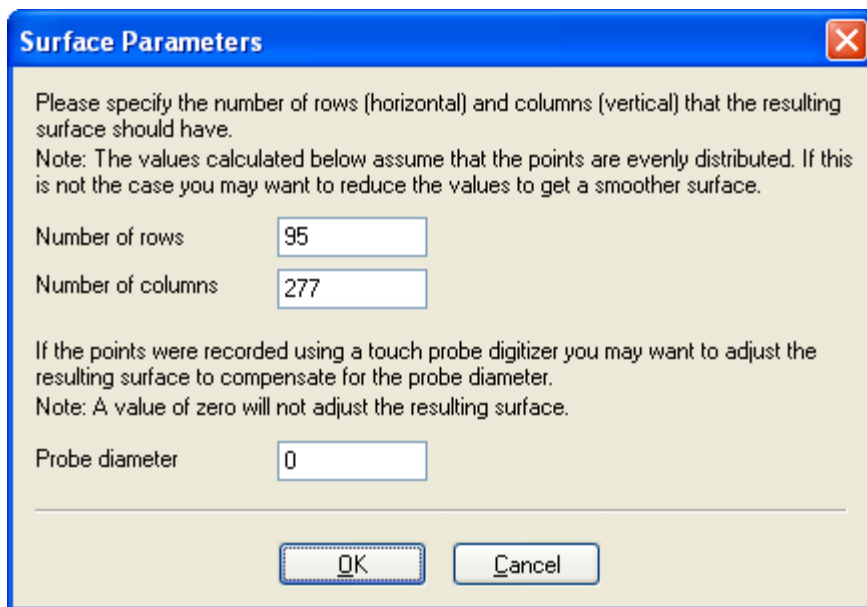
Surface Parameters

Please specify the number of rows (horizontal) and columns (vertical) that the resulting surface should have.
Note: The values calculated below assume that the points are evenly distributed. If this is not the case you may want to reduce the values to get a smoother surface.

Number of rows 95

Number of columns 277

If the points were recorded using a touch probe digitizer you may want to adjust the resulting surface to compensate for the probe diameter.
Note: A value of zero will not adjust the resulting surface.

Probe diameter 0

OK Cancel